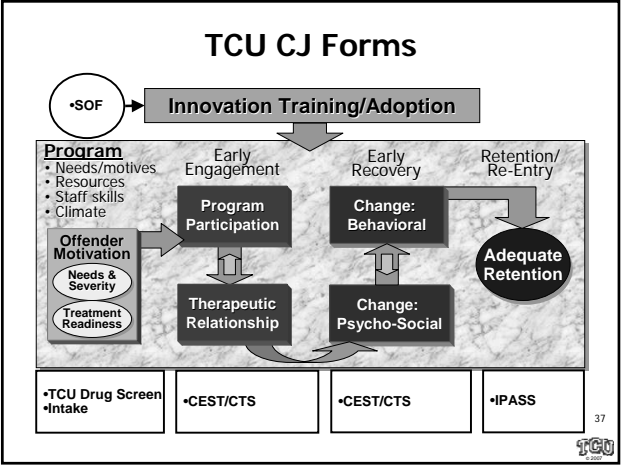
TCU CJ Forms

•SOF

Innovation Training/Adoption

Program
• Needs/motives
• Resources
• Staff skills
• Climate

Early Engagement

Early Recovery

Retention/ Re-Entry

Offender Motivation

Needs & Severity

Treatment Readiness

Program Participation

Therapeutic Relationship

Change: Behavioral

Change: Psycho-Social

Adequate Retention

•TCU Drug Screen
•Intake

•CEST/CTS

•CEST/CTS

•IPASS

37

TCU © 2007